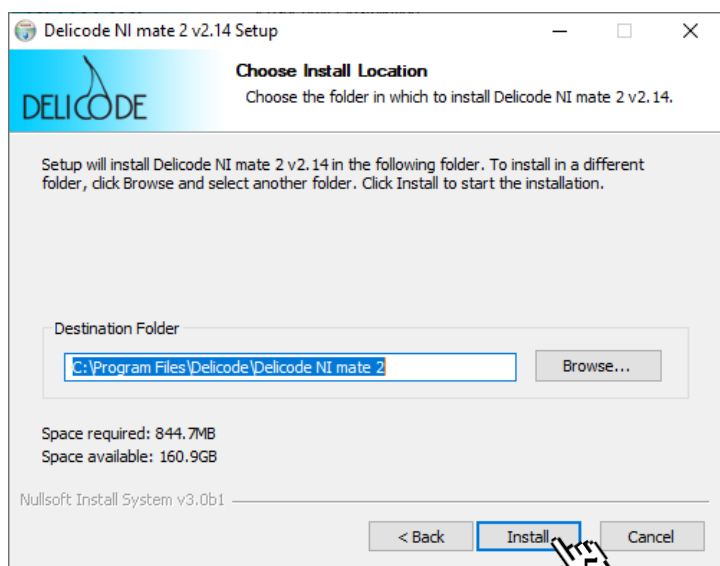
Delicode NI mate 2 v2.14 Setup

DELICODE

Choose Install Location

Choose the folder in which to install Delicode NI mate 2 v2.14.

Setup will install Delicode NI mate 2 v2.14 in the following folder. To install in a different folder, click Browse and select another folder. Click Install to start the installation.

Destination Folder

C:\Program Files\Delicode\Delicode NI mate 2

Browse...

Space required: 844.7MB
Space available: 160.9GB

Nullsoft Install System v3.0b1

< Back

Install

Cancel